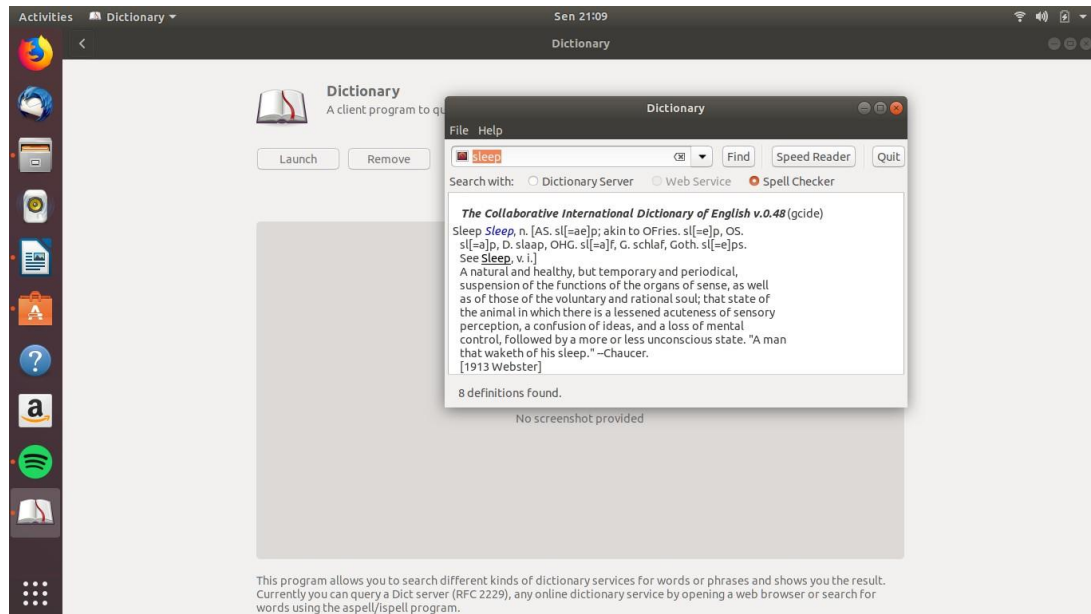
Activities Dictionary ▾ Sen 21:09

Dictionary

Dictionary
A client program to qu

Launch Remove

Dictionary

File Help

sleep Find Speed Reader Quit

Search with: Dictionary Server Web Service Spell Checker

The Collaborative International Dictionary of English v.0.48 (gcide)
Sleep Sleep, n. [AS. sl[=ae]p; akin to OFries. sl[=e]p, OS. sl[=a]p, D. slaap, OHG. sl[=a]f, G. schlaf, Goth. sl[=e]ps. See Sleep, v. i.]
A natural and healthy, but temporary and periodical, suspension of the functions of the organs of sense, as well as of those of the voluntary and rational soul; that state of the animal in which there is a lessened acuteness of sensory perception, a confusion of ideas, and a loss of mental control, followed by a more or less unconscious state. "A man that waketh of his sleep." --Chaucer.
[1913 Webster]

8 definitions found.

No screenshot provided

This program allows you to search different kinds of dictionary services for words or phrases and shows you the result. Currently you can query a Dict server (RFC 2229), any online dictionary service by opening a web browser or search for words using the aspell/ispell program.